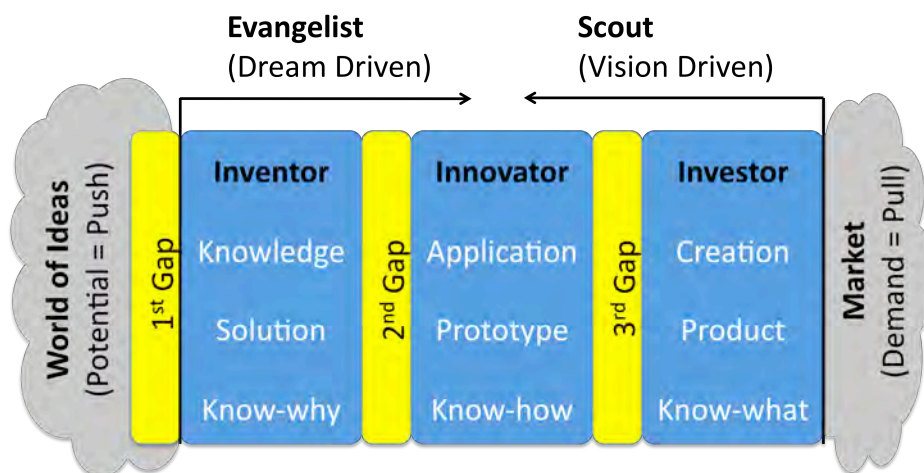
**Evangelist**
(Dream Driven)

**Scout**
(Vision Driven)

**World of Ideas**
(Potential = Push)

1$^{st}$ Gap

**Inventor**
Knowledge
Solution
Know-why

2$^{nd}$ Gap

**Innovator**
Application
Prototype
Know-how

3$^{rd}$ Gap

**Investor**
Creation
Product
Know-what

**Market**
(Demand = Pull)